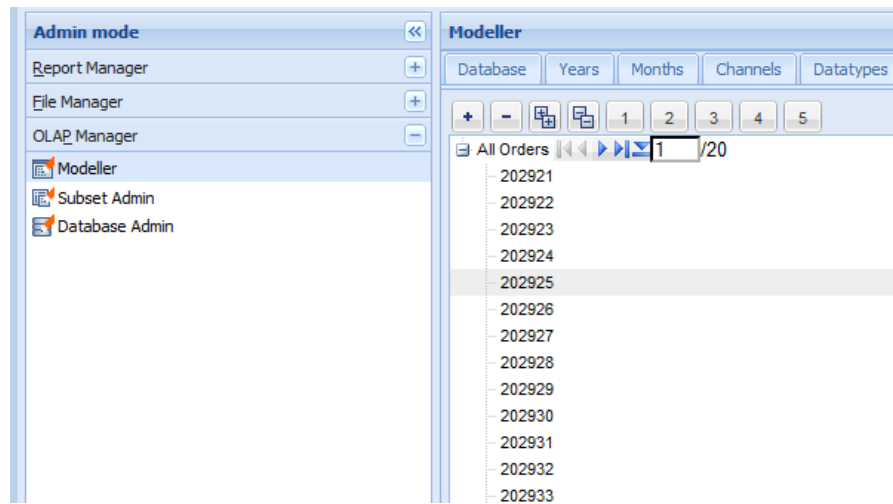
Admin mode

Report Manager

File Manager

OLAP Manager

Modeller

Subset Admin

Database Admin

Modeller

Database | Years | Months | Channels | Datatypes

+ − 1 2 3 4 5

All Orders 1 /20

202921
202922
202923
202924
202925
202926
202927
202928
202929
202930
202931
202932
202933